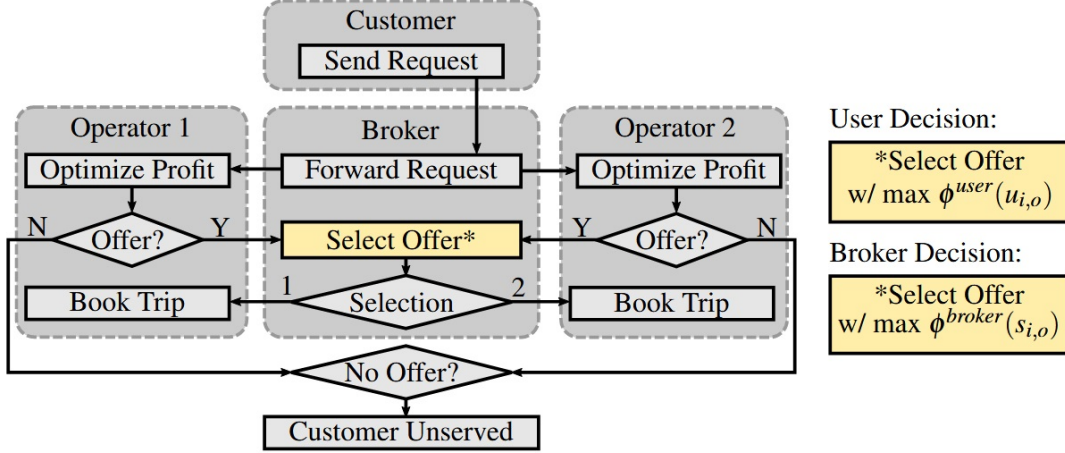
Customer

Send Request

Operator 1

Optimize Profit

N Offer? Y

Book Trip

Broker

Forward Request

Select Offer*

1 Selection 2

Operator 2

Optimize Profit

Y Offer? N

Book Trip

No Offer?

Customer Unserved

User Decision:

*Select Offer w/ max $\phi^{user}(u_{i,o})$

Broker Decision:

*Select Offer w/ max $\phi^{broker}(s_{i,o})$